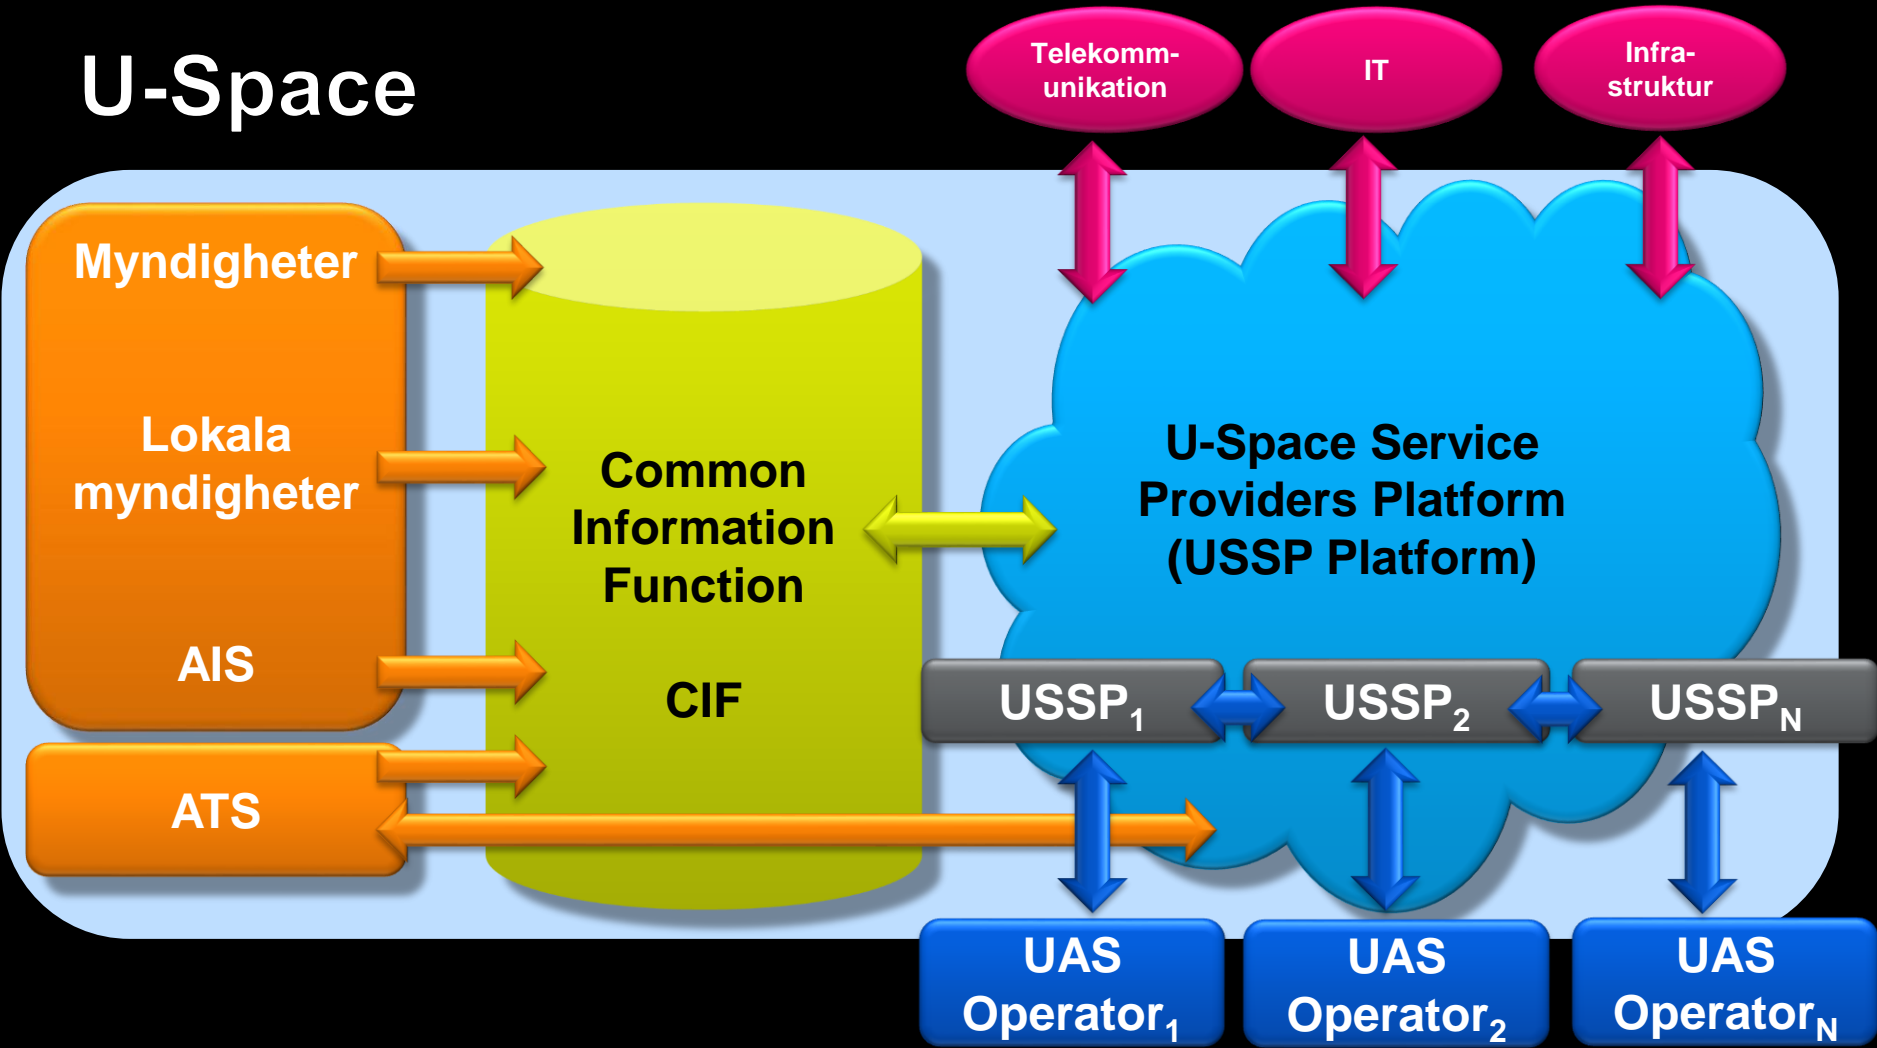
U-Space

Telekommunikation

IT

Infrastruktur

Myndigheter

Lokala myndigheter

AIS

ATS

Common Information Function

CIF

U-Space Service Providers Platform (USSP Platform)

USSP$_1$

USSP$_2$

USSP$_N$

UAS Operator$_1$

UAS Operator$_2$

UAS Operator$_N$